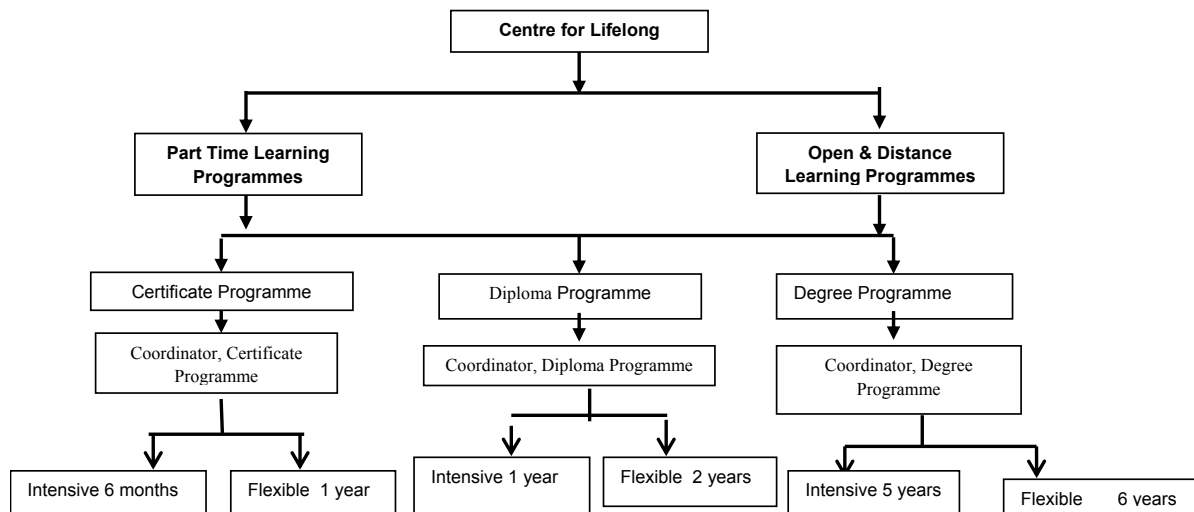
Centre for Lifelong

Part Time Learning Programmes

Open & Distance Learning Programmes

Certificate Programme

Diploma Programme

Degree Programme

Coordinator, Certificate Programme

Coordinator, Diploma Programme

Coordinator, Degree Programme

Intensive 6 months

Flexible 1 year

Intensive 1 year

Flexible 2 years

Intensive 5 years

Flexible 6 years